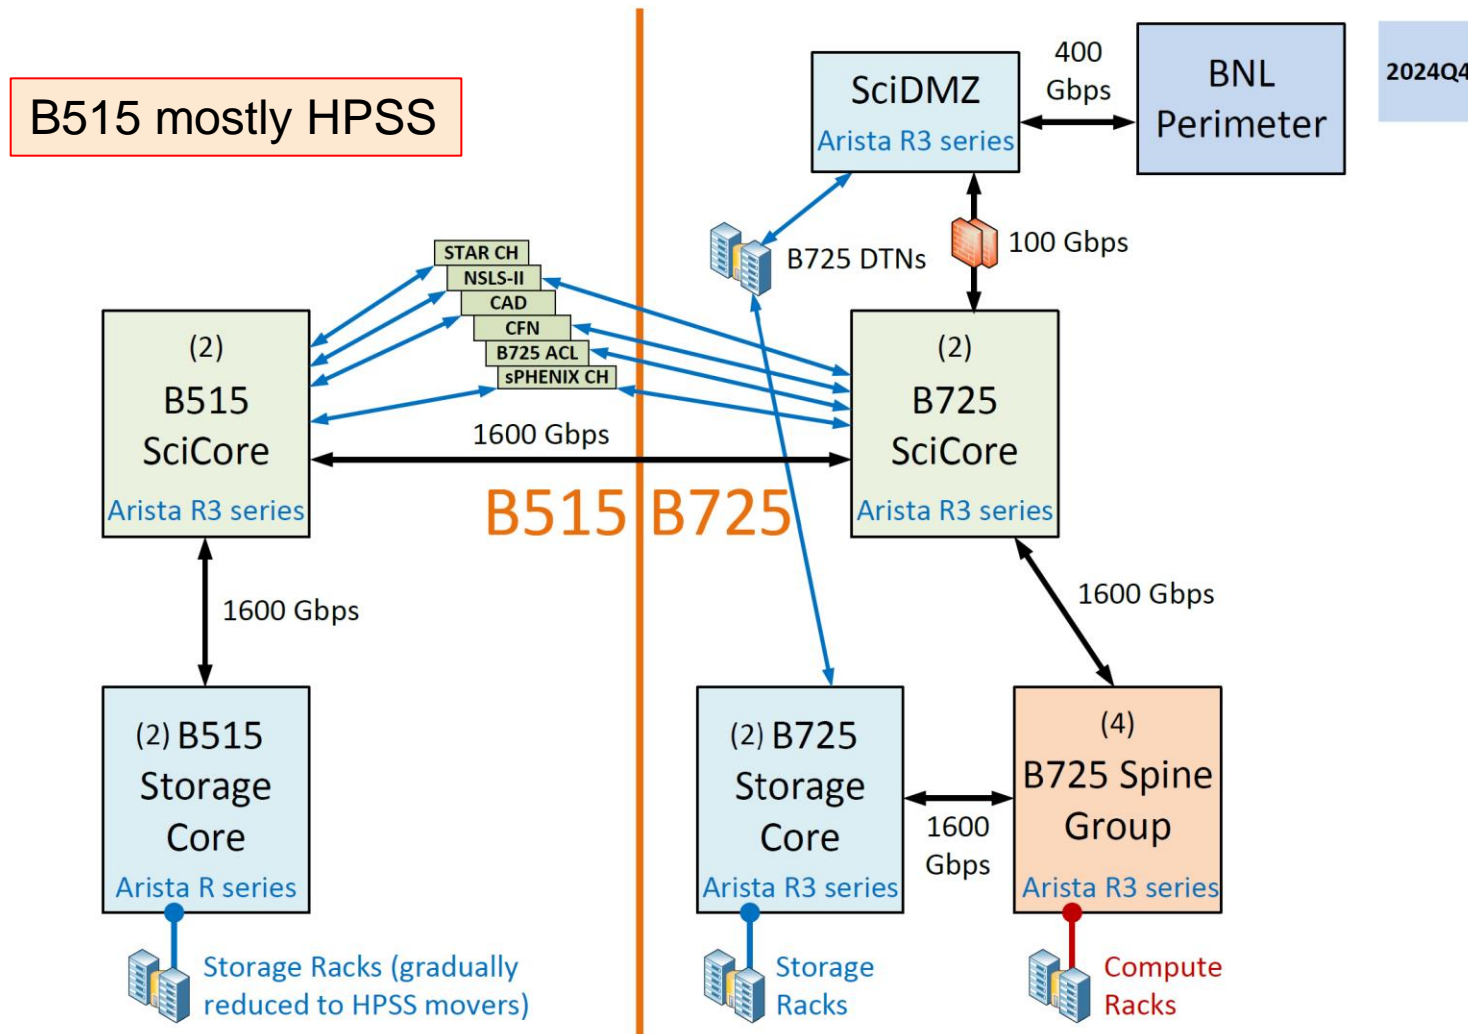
B515 mostly HPSS

SciDMZ
Arista R3 series

400 Gbps

BNL Perimeter

2024Q4

B725 DTNs

100 Gbps

STAR CH
NSLS-II
CAD
CFN
B725 ACL
sPHENIX CH

(2)
B515
SciCore
Arista R3 series

1600 Gbps

(2)
B725
SciCore
Arista R3 series

B515 B725

1600 Gbps

1600 Gbps

(2) B515
Storage
Core
Arista R series

(2) B725
Storage
Core
Arista R3 series

1600 Gbps

(4)
B725 Spine
Group
Arista R3 series

Storage Racks (gradually reduced to HPSS movers)

Storage Racks

Compute Racks